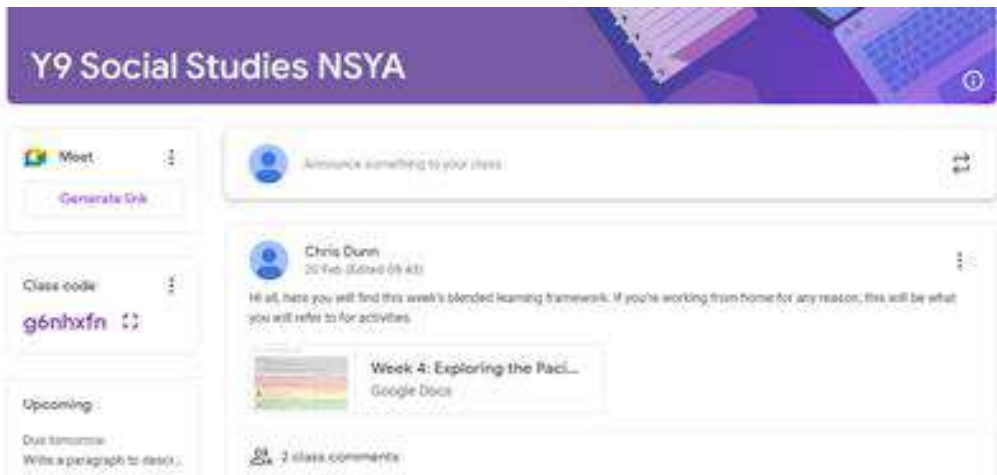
Y9 Social Studies NSYA

Meet

Generate link

Class code

g6nhxfn

Upcoming

Due tomorrow
Write a paragraph to descr...

Announce something to your class

Chris Dunn
20 Feb (Edited 09:43)

Hi all, here you will find this week's blended learning framework. If you're working from home for any reason, this will be what you will refer to for activities.

Week 4: Exploring the Paci...
Google Docs

2 class comments